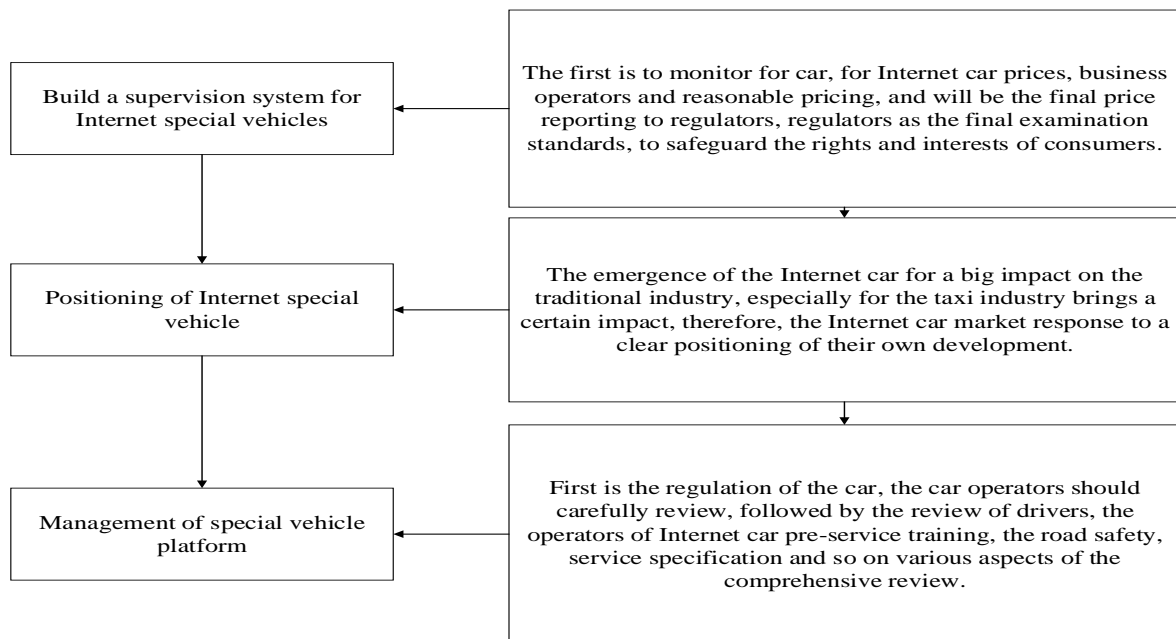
Build a supervision system for Internet special vehicles

The first is to monitor for car, for Internet car prices, business operators and reasonable pricing, and will be the final price reporting to regulators, regulators as the final examination standards, to safeguard the rights and interests of consumers.

Positioning of Internet special vehicle

The emergence of the Internet car for a big impact on the traditional industry, especially for the taxi industry brings a certain impact, therefore, the Internet car market response to a clear positioning of their own development.

Management of special vehicle platform

First is the regulation of the car, the car operators should carefully review, followed by the review of drivers, the operators of Internet car pre-service training, the road safety, service specification and so on various aspects of the comprehensive review.